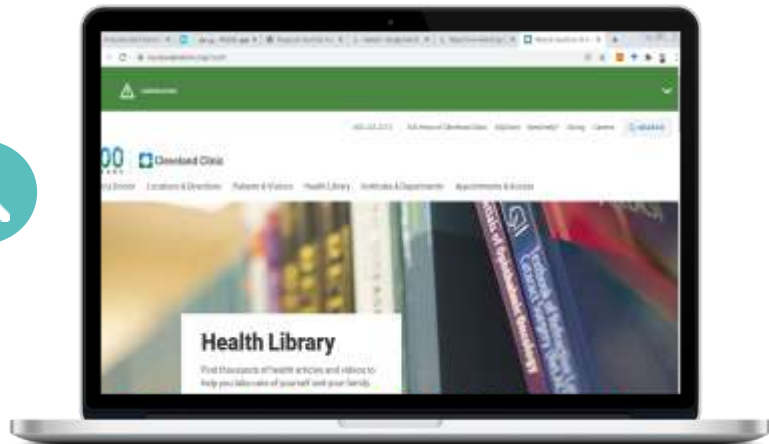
Cleveland Clinic

Locations & Directions   Patients & Visitors   Health Library   Institutes & Departments   Appointments & Access

Health Library

Find thousands of health articles and videos to help you take care of yourself and your family.